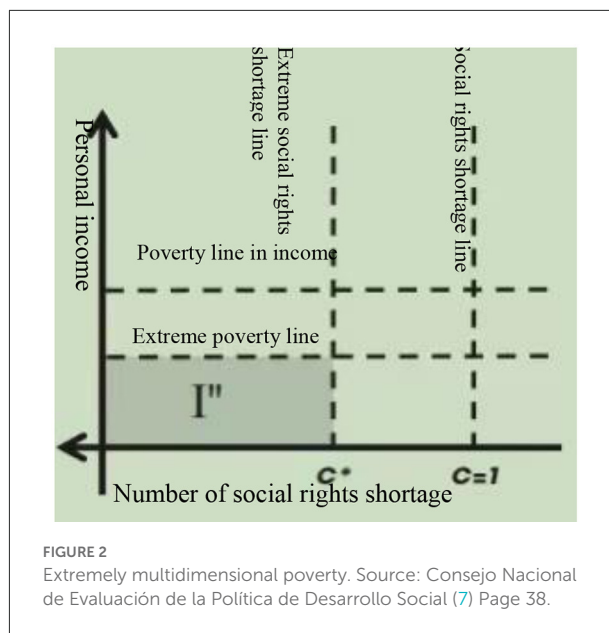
Extreme social rights shortage line

Social rights shortage line

Personal income

Poverty line in income

Extreme poverty line

I"

C*

C=1

Number of social rights shortage

FIGURE 2
Extremely multidimensional poverty. Source: Consejo Nacional de Evaluación de la Política de Desarrollo Social (7) Page 38.